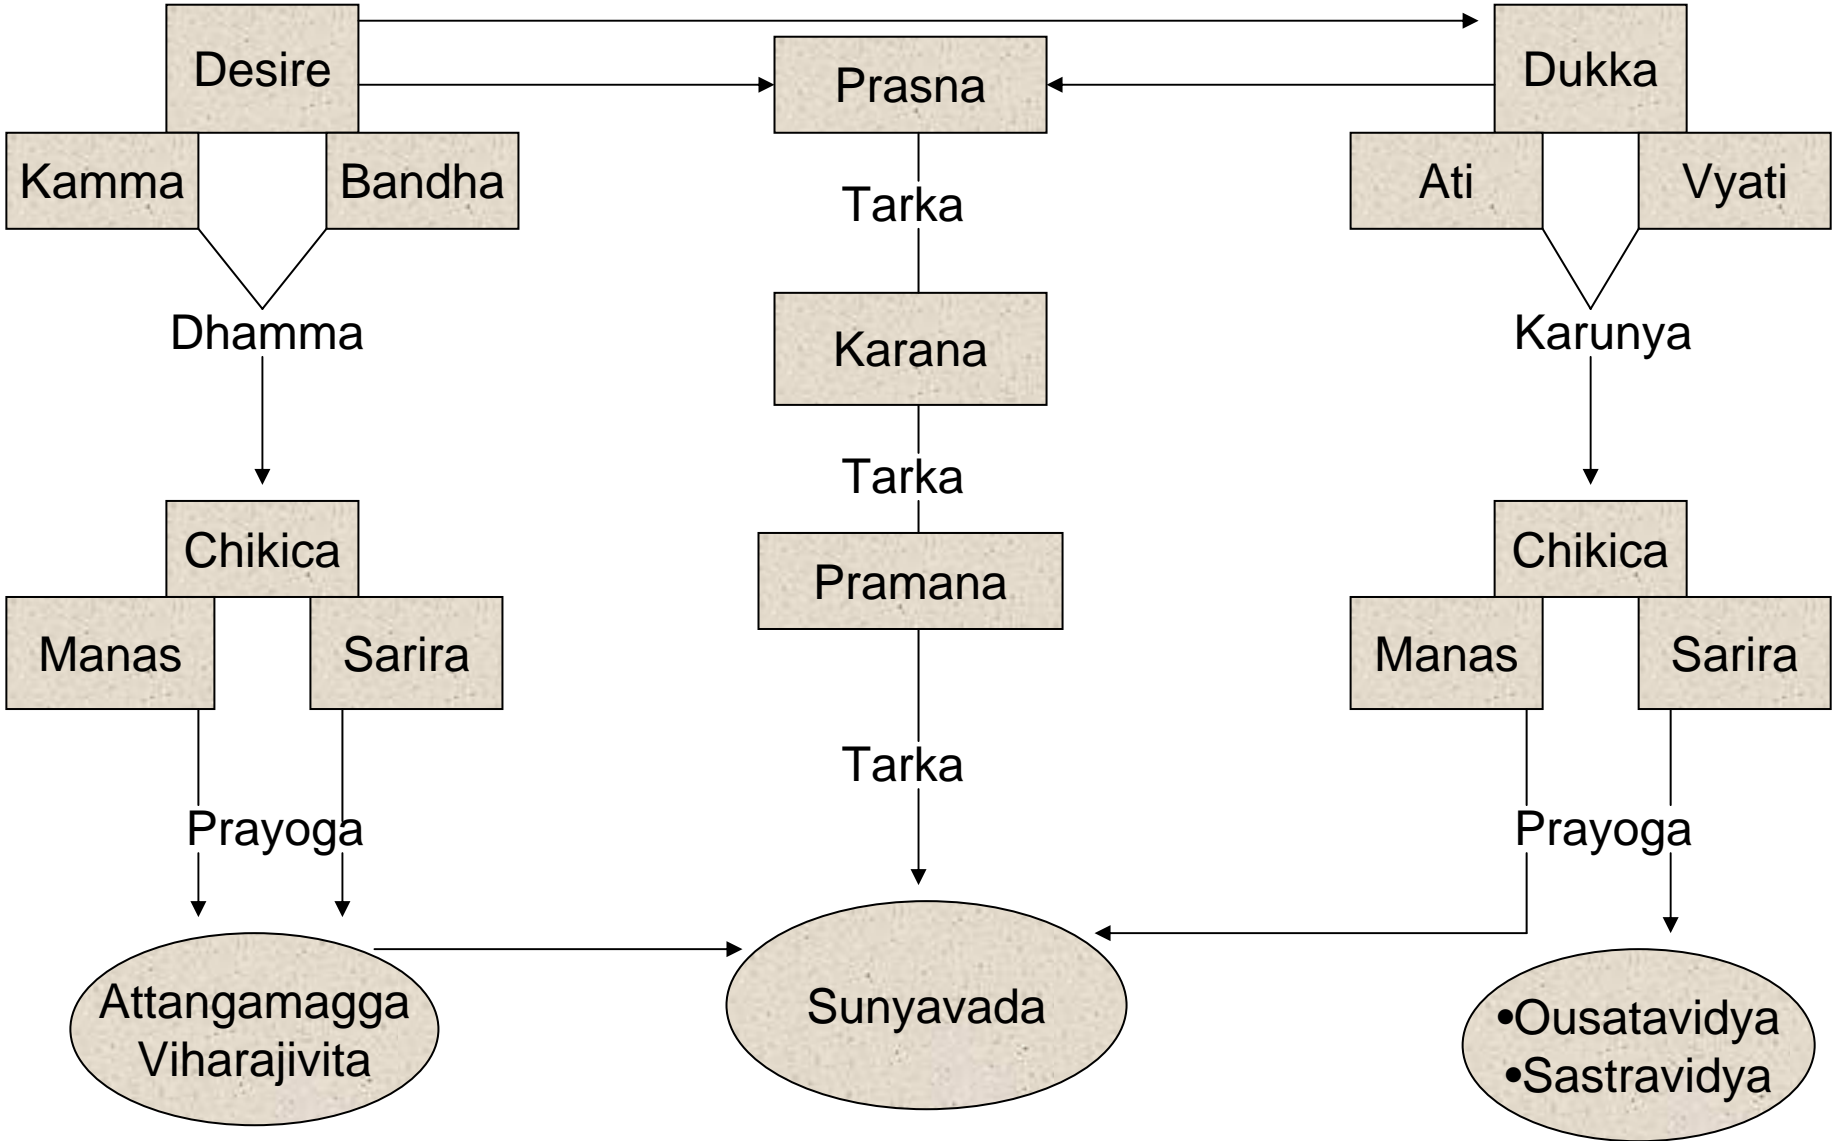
Desire

Prasna

Dukka

Kamma

Bandha

Tarka

Ati

Vyati

Dhamma

Karana

Karunya

Tarka

Chikica

Pramana

Chikica

Manas

Sarira

Manas

Sarira

Tarka

Prayoga

Prayoga

Attangamagga
Viharajivita

Sunyavada

•Ousatavidya
•Sastravidya